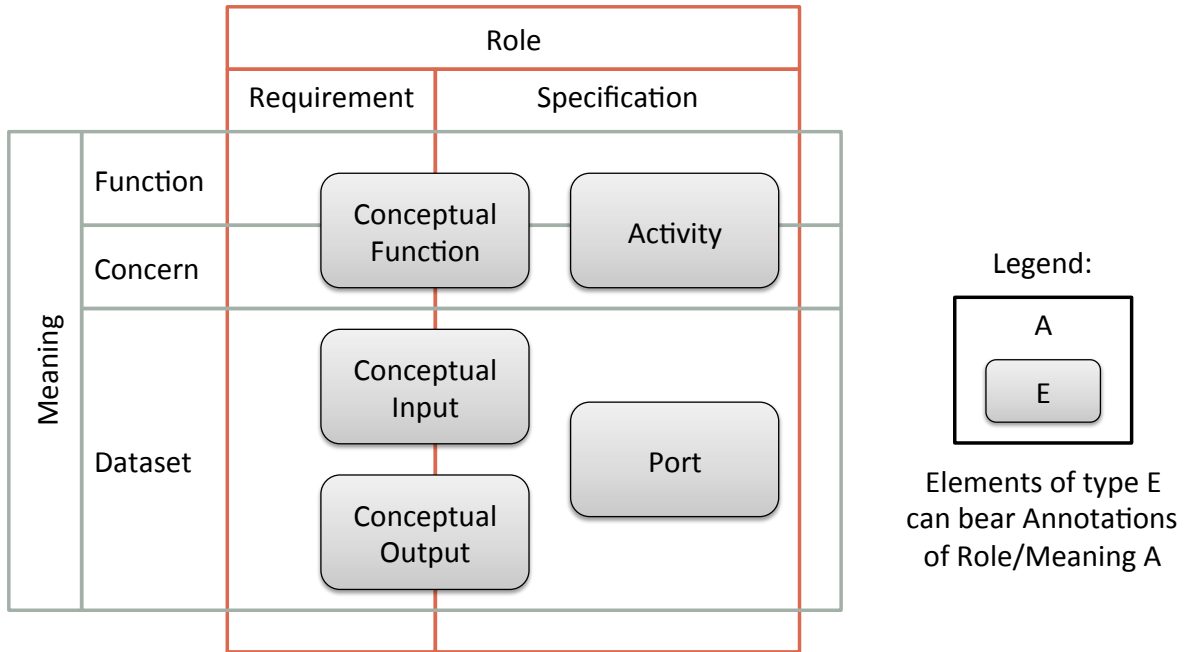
Role

Requirement

Specification

Meaning

Function

Concern

Dataset

Conceptual Function

Activity

Conceptual Input

Port

Conceptual Output

Legend:

A

E

Elements of type E can bear Annotations of Role/Meaning A